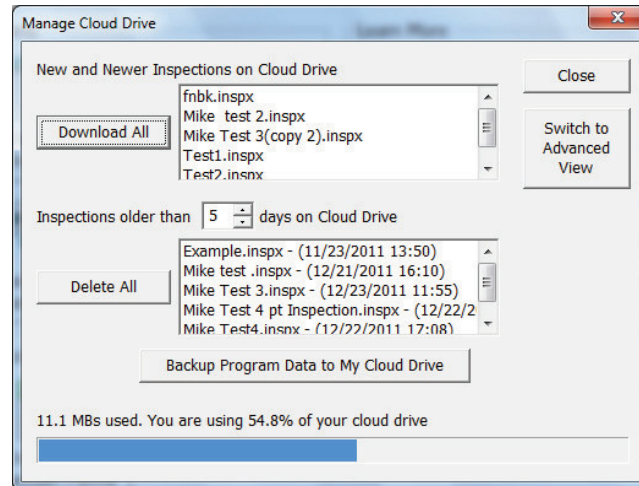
Manage Cloud Drive

New and Newer Inspections on Cloud Drive

Download All

fnbk.inspx
Mike  test 2.inspx
Mike Test 3(copy 2).inspx
Test1.inspx
Test2.inspx

Close

Switch to Advanced View

Inspections older than 5 days on Cloud Drive

Delete All

Example.inspx - (11/23/2011 13:50)
Mike test .inspx - (12/21/2011 16:10)
Mike Test 3.inspx - (12/23/2011 11:55)
Mike Test 4 pt Inspection.inspx - (12/22/2
Mike Test4.inspx - (12/22/2011 17:08)

Backup Program Data to My Cloud Drive

11.1 MBs used. You are using 54.8% of your cloud drive